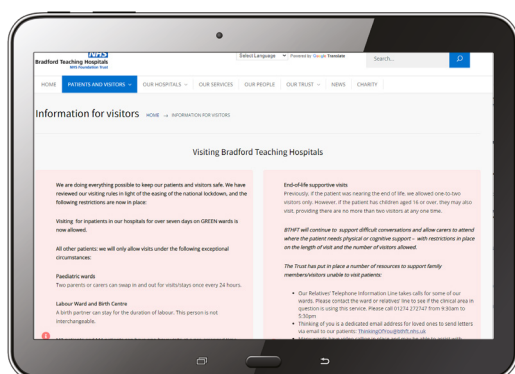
NHS
Bradford Teaching Hospitals
NHS Foundation Trust

Select Language ▾ Powered by Google Translate

Search...

HOME PATIENTS AND VISITORS ▾ OUR HOSPITALS ▾ OUR SERVICES OUR PEOPLE OUR TRUST ▾ NEWS CHARITY

Information for visitors HOME → INFORMATION FOR VISITORS

Visiting Bradford Teaching Hospitals

We are doing everything possible to keep our patients and visitors safe. We have reviewed our visiting rules in light of the easing of the national lockdown, and the following restrictions are now in place:

Visiting for inpatients in our hospitals for seven days on GREEN wards is now allowed.

All other patients: we will allow visits under the following exceptional circumstances:

Paediatric wards
Two parents or carers can swap in and out for visits/stays once every 24 hours.

Labour Ward and Birth Centre
A birth partner can stay for the duration of labour. This person is not interchangeable.

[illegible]

End-of-life supportive visits
Previously, if the patient was nearing the end of life, we allowed one-to-two visitors only. However, if the patient has children aged 16 or over, they may also visit, providing there are no more than two visitors at any one time.

BTHFT will continue to support difficult conversations and allow carers to attend where the patient needs physical or cognitive support – with restrictions in place on the length of visit and the number of visitors allowed.

The Trust has put in place a number of resources to support family members/visitors unable to visit patients:

• Our Relatives' Telephone Information Line takes calls for some of our wards. Please contact the ward or relatives' line to see if the clinical area in question is using this service. Please call 01274 272747 from 9.30am to 5.30pm
• Thinking of you is a dedicated email address for loved ones to send letters via email to our patients: ThinkingOfYou@bthft.nhs.uk
• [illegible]